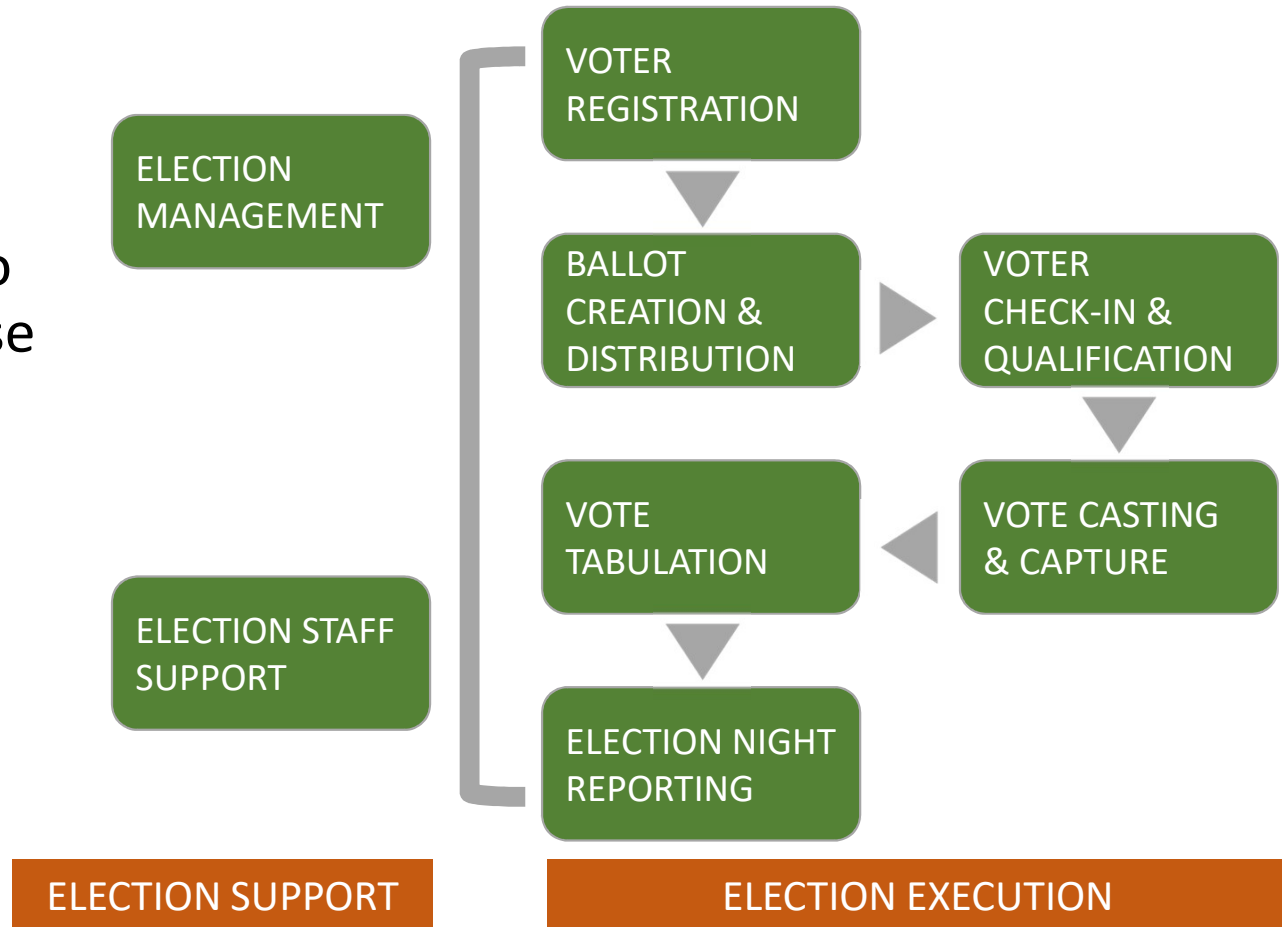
o
se

ELECTION MANAGEMENT

ELECTION STAFF SUPPORT

VOTER REGISTRATION

BALLOT CREATION & DISTRIBUTION

VOTER CHECK-IN & QUALIFICATION

VOTE CASTING & CAPTURE

VOTE TABULATION

ELECTION NIGHT REPORTING

ELECTION SUPPORT

ELECTION EXECUTION